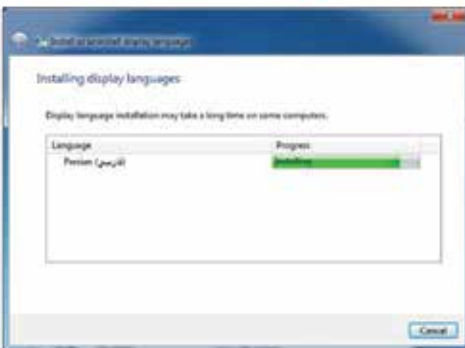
Install or uninstall display languages

Installing display languages

Display language installation may take a long time on some computers.

| Language | Progress |
|---|---|
| Persian (فارسی) | Installing |

Cancel